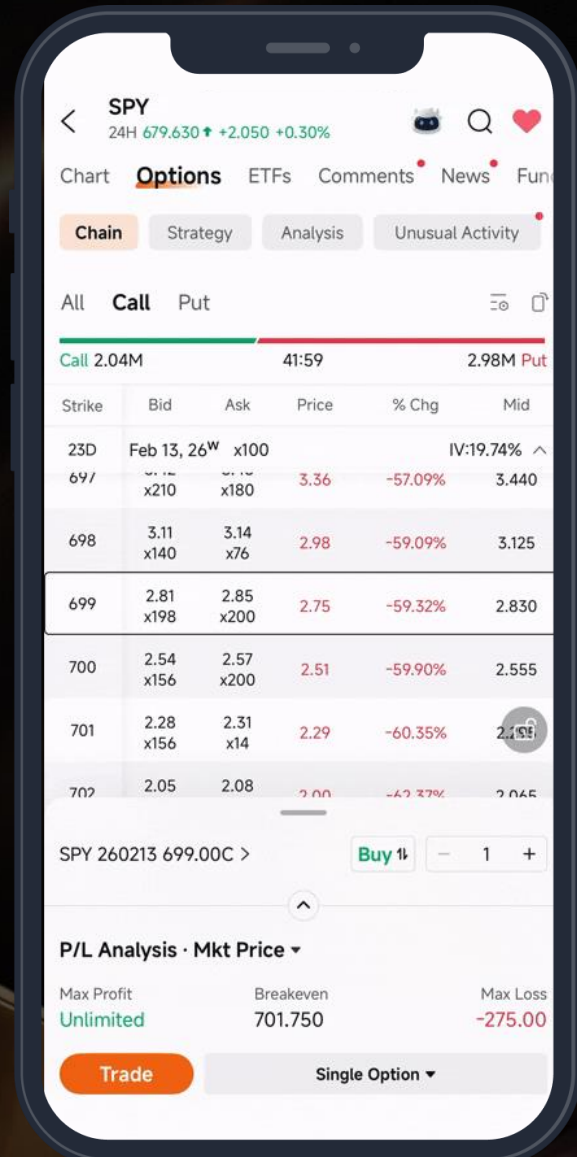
SPY
24H 679.630 ↑ +2.050 +0.30%

Chart Options ETFs Comments News Fun

Chain Strategy Analysis Unusual Activity

All Call Put

Call 2.04M 41:59 2.98M Put

| Strike | Bid | Ask | Price | % Chg | Mid |
|---|---|---|---|---|---|
| 23D | Feb 13, 26W x100 | | | IV:19.74% | |
| 697 | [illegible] x210 | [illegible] x180 | 3.36 | -57.09% | 3.440 |
| 698 | 3.11 x140 | 3.14 x76 | 2.98 | -59.09% | 3.125 |
| 699 | 2.81 x198 | 2.85 x200 | 2.75 | -59.32% | 2.830 |
| 700 | 2.54 x156 | 2.57 x200 | 2.51 | -59.90% | 2.555 |
| 701 | 2.28 x156 | 2.31 x14 | 2.29 | -60.35% | 2.2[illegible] |
| 702 | 2.05 | 2.08 | 2.00 | -62.37% | 2.065 |

SPY 260213 699.00C >

Buy 1 — 1 +

P/L Analysis · Mkt Price ▾

Max Profit
Unlimited

Breakeven
701.750

Max Loss
-275.00

Trade

Single Option ▾